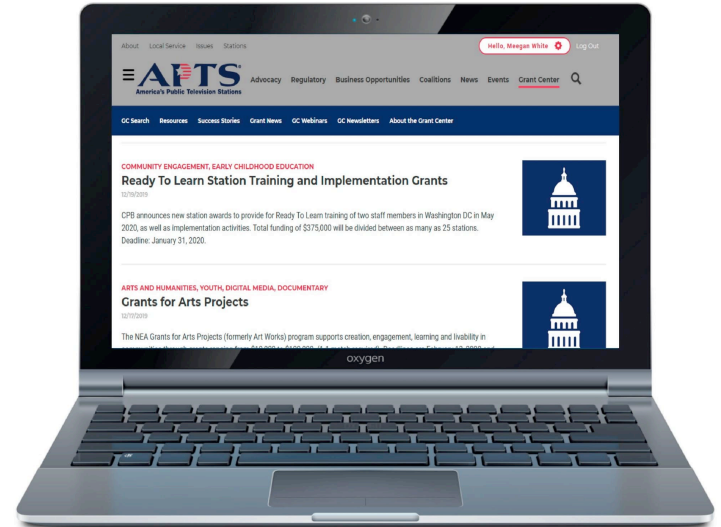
About Local Service Issues Stations

Hello, Meegan White

Log Out

APTS
America's Public Television Stations

Advocacy Regulatory Business Opportunities Coalitions News Events Grant Center

GC Search Resources Success Stories Grant News GC Webinars GC Newsletters About the Grant Center

COMMUNITY ENGAGEMENT, EARLY CHILDHOOD EDUCATION

Ready To Learn Station Training and Implementation Grants

12/19/2019

CPB announces new station awards to provide for Ready To Learn training of two staff members in Washington DC in May 2020, as well as implementation activities. Total funding of $375,000 will be divided between as many as 25 stations. Deadline: January 31, 2020.

ARTS AND HUMANITIES, YOUTH, DIGITAL MEDIA, DOCUMENTARY

Grants for Arts Projects

12/17/2019

The NEA Grants for Arts Projects (formerly Art Works) program supports creation, engagement, learning and livability in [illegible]

oxygen